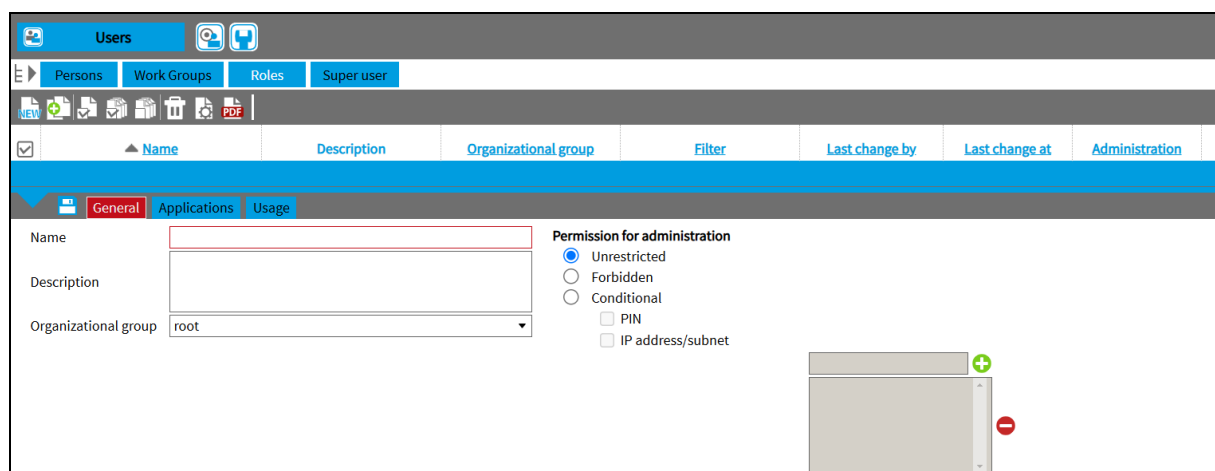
Users

Persons | Work Groups | Roles | Super user

NEW PDF

| Name | Description | Organizational group | Filter | Last change by | Last change at | Administration |
|---|---|---|---|---|---|---|

General | Applications | Usage

Name

Description

Organizational group root

Permission for administration
Unrestricted
Forbidden
Conditional
PIN
IP address/subnet